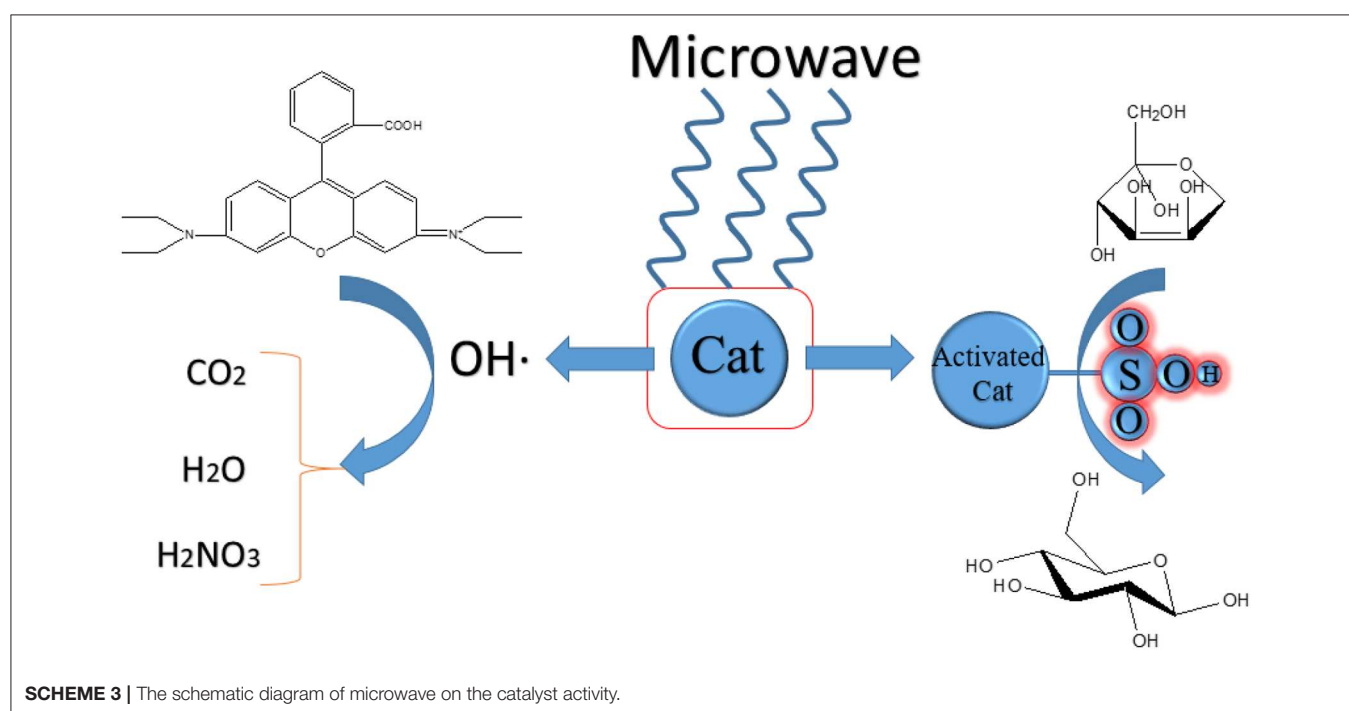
Microwave

COOH

N

O

N

CH2OH

O

OH OH

OH

OH

CO2

H2O

H2NO3

OH·

Cat

Activated Cat

O

S

O

H

O

OH

HO

HO

O

OH

OH

SCHEME 3 | The schematic diagram of microwave on the catalyst activity.